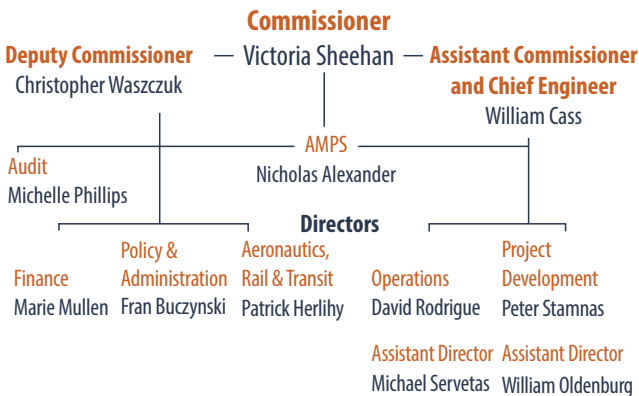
Commissioner

Deputy Commissioner
Christopher Waszczuk

Victoria Sheehan

Assistant Commissioner and Chief Engineer
William Cass

AMPS
Nicholas Alexander

Audit
Michelle Phillips

Directors

Finance
Marie Mullen

Policy & Administration
Fran Buczynski

Aeronautics, Rail & Transit
Patrick Herlihy

Operations
David Rodrigue

Project Development
Peter Stamnas

Assistant Director
Michael Servetas

Assistant Director
William Oldenburg